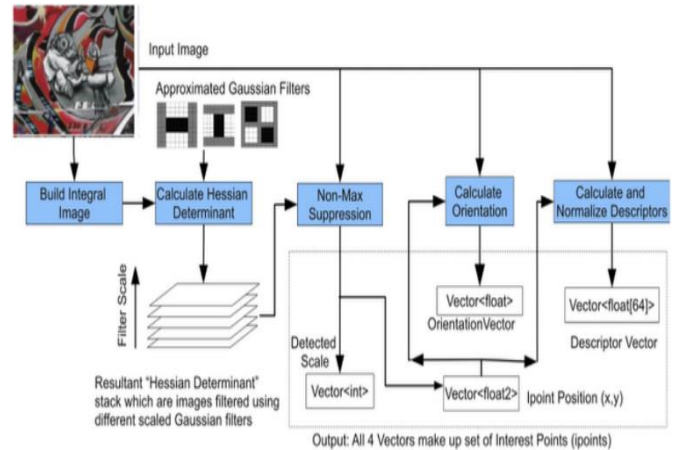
Input Image

Approximated Gaussian Filters

Build Integral Image

Calculate Hessian Determinant

Non-Max Suppression

Calculate Orientation

Calculate and Normalize Descriptors

Filter Scale

Vector<float>

OrientationVector

Vector<float[64]>

Descriptor Vector

Detected Scale

Vector<int>

Vector<float2>

Ipoint Position (x,y)

Resultant "Hessian Determinant" stack which are images filtered using different scaled Gaussian filters

Output: All 4 Vectors make up set of Interest Points (ipoints)